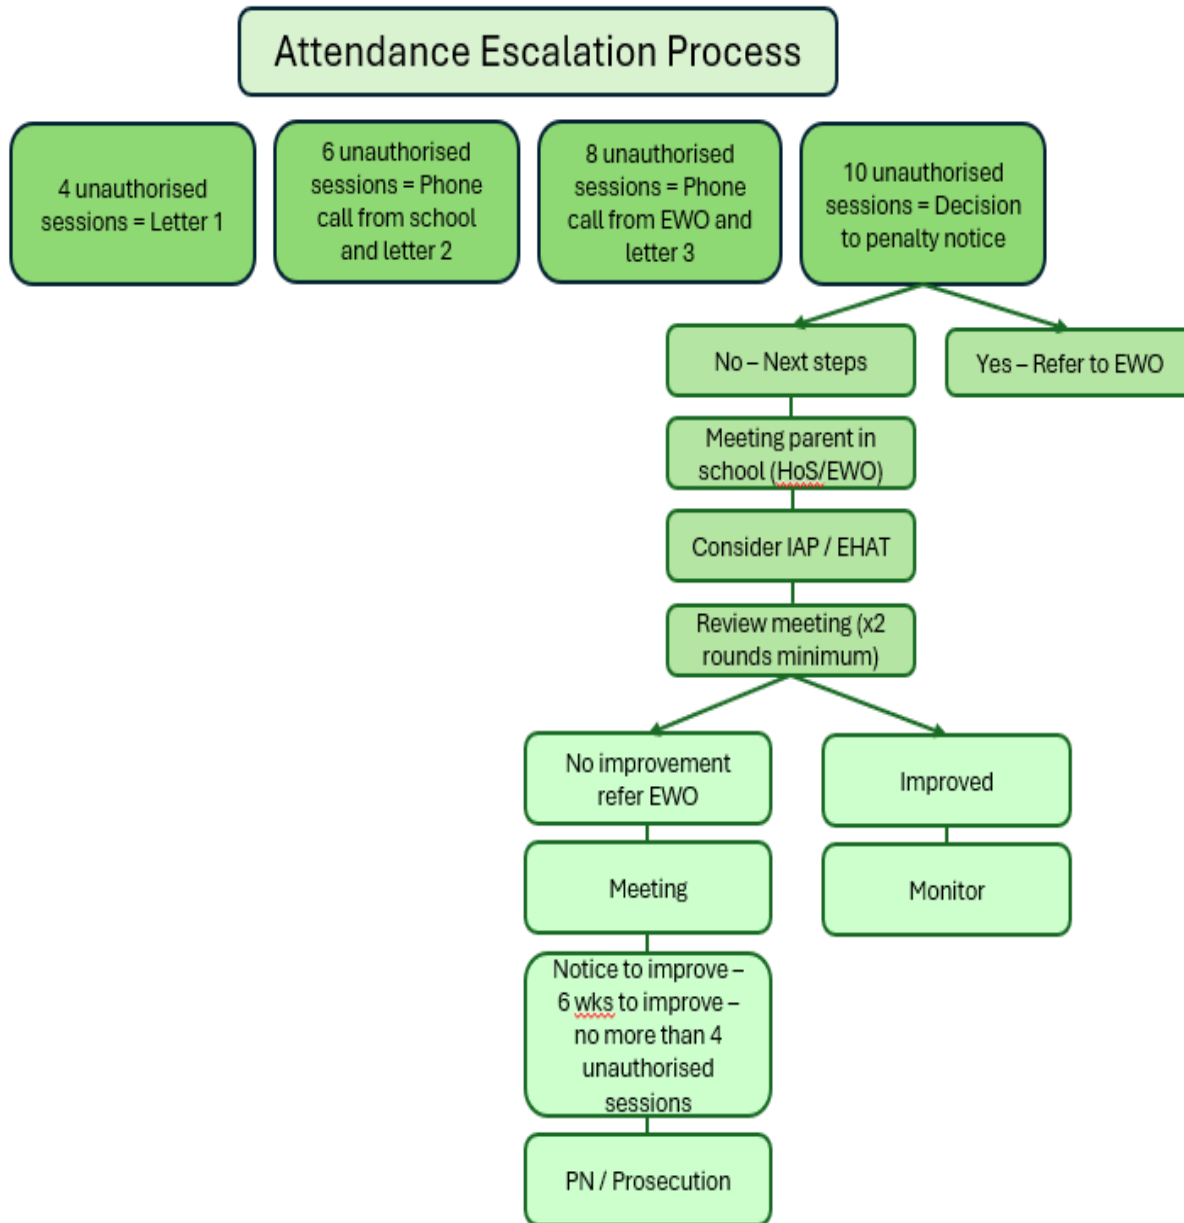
Attendance Escalation Process

4 unauthorised sessions = Letter 1

6 unauthorised sessions = Phone call from school and letter 2

8 unauthorised sessions = Phone call from EWO and letter 3

10 unauthorised sessions = Decision to penalty notice

No – Next steps

Yes – Refer to EWO

Meeting parent in school (HoS/EWO)

Consider IAP / EHAT

Review meeting (x2 rounds minimum)

No improvement refer EWO

Improved

Meeting

Monitor

Notice to improve – 6 wks to improve – no more than 4 unauthorised sessions

PN / Prosecution